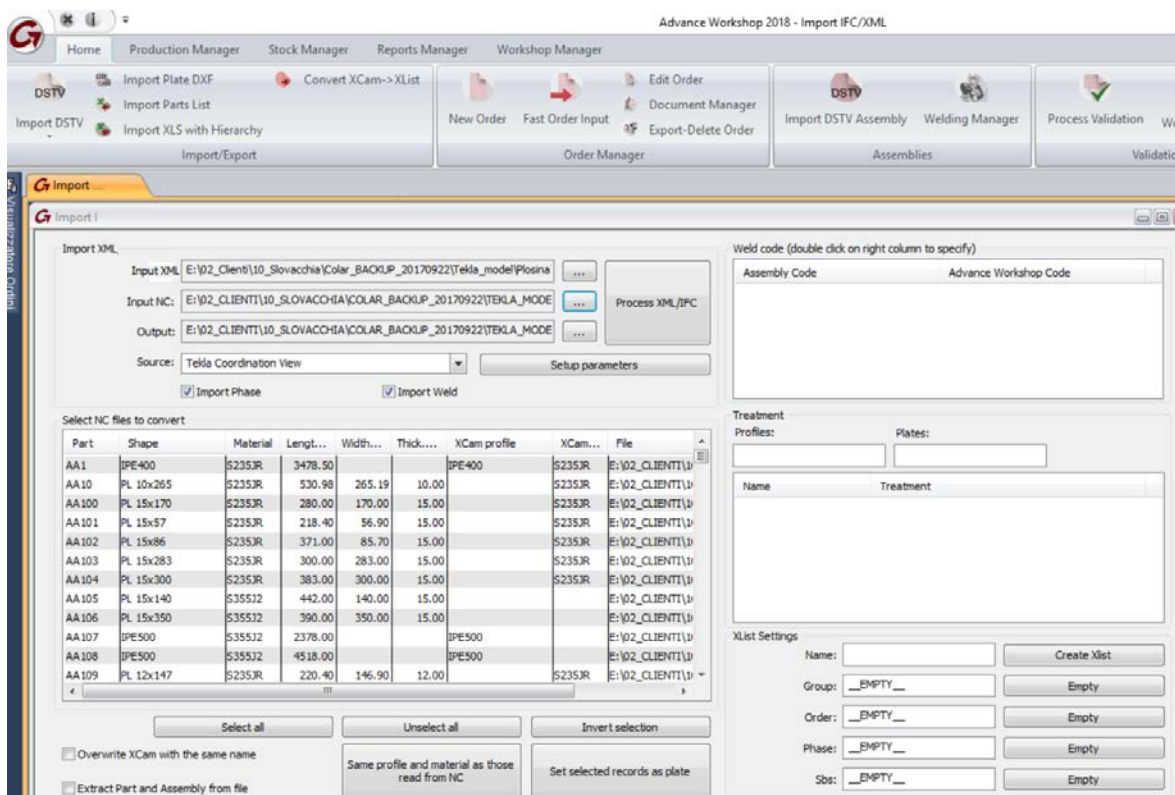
Advance Workshop 2018 - Import IFC/XML

Home | Production Manager | Stock Manager | Reports Manager | Workshop Manager

DSTV
Import DSTV
Import Plate DXF
Import Parts List
Import XLS with Hierarchy
Convert XCam->XList
Import/Export

New Order
Fast Order Input
Edit Order
Document Manager
Export-Delete Order
Order Manager

DSTV
Import DSTV Assembly
Welding Manager
Assemblies

Process Validation
W
Validatio

Visualizzazione Ordini

Import ...

Import I

Import XML

Input XML: E:\02_Clienti\10_Slovacchia\Colar_BACKUP_20170922\Tekla_model\Plosina ...
Input NC: E:\02_CLIENTI\10_SLOVACCHIA\COLAR_BACKUP_20170922\TEKLA_MODE ...
Output: E:\02_CLIENTI\10_SLOVACCHIA\COLAR_BACKUP_20170922\TEKLA_MODE ...
Process XML/IFC
Source: Tekla Coordination View
Setup parameters
Import Phase
Import Weld

Select NC files to convert

| Part | Shape | Material | Lengt... | Width... | Thick.... | XCam profile | XCam... | File |
|---|---|---|---|---|---|---|---|---|
| AA1 | IPE400 | S235JR | 3478.50 | | | IPE400 | S235JR | E:\02_CLIENTI\1 |
| AA10 | PL 10x265 | S235JR | 530.98 | 265.19 | 10.00 | | S235JR | E:\02_CLIENTI\1 |
| AA100 | PL 15x170 | S235JR | 280.00 | 170.00 | 15.00 | | S235JR | E:\02_CLIENTI\1 |
| AA101 | PL 15x57 | S235JR | 218.40 | 56.90 | 15.00 | | S235JR | E:\02_CLIENTI\1 |
| AA102 | PL 15x86 | S235JR | 371.00 | 85.70 | 15.00 | | S235JR | E:\02_CLIENTI\1 |
| AA103 | PL 15x283 | S235JR | 300.00 | 283.00 | 15.00 | | S235JR | E:\02_CLIENTI\1 |
| AA104 | PL 15x300 | S235JR | 383.00 | 300.00 | 15.00 | | S235JR | E:\02_CLIENTI\1 |
| AA105 | PL 15x140 | S355J2 | 442.00 | 140.00 | 15.00 | | | E:\02_CLIENTI\1 |
| AA106 | PL 15x350 | S355J2 | 390.00 | 350.00 | 15.00 | | | E:\02_CLIENTI\1 |
| AA107 | IPE500 | S355J2 | 2378.00 | | | IPE500 | | E:\02_CLIENTI\1 |
| AA108 | IPE500 | S355J2 | 4518.00 | | | IPE500 | | E:\02_CLIENTI\1 |
| AA109 | PL 12x147 | S235JR | 220.40 | 146.90 | 12.00 | | S235JR | E:\02_CLIENTI\1 |

Select all
Unselect all
Invert selection
Overwrite XCam with the same name
Same profile and material as those read from NC
Set selected records as plate
Extract Part and Assembly from file

Weld code (double click on right column to specify)
| Assembly Code | Advance Workshop Code |
|---|---|

Treatment
Profiles:
Plates:
| Name | Treatment |
|---|---|

XList Settings
Name: | Create Xlist
Group: __EMPTY__ | Empty
Order: __EMPTY__ | Empty
Phase: __EMPTY__ | Empty
Sbs: __EMPTY__ | Empty